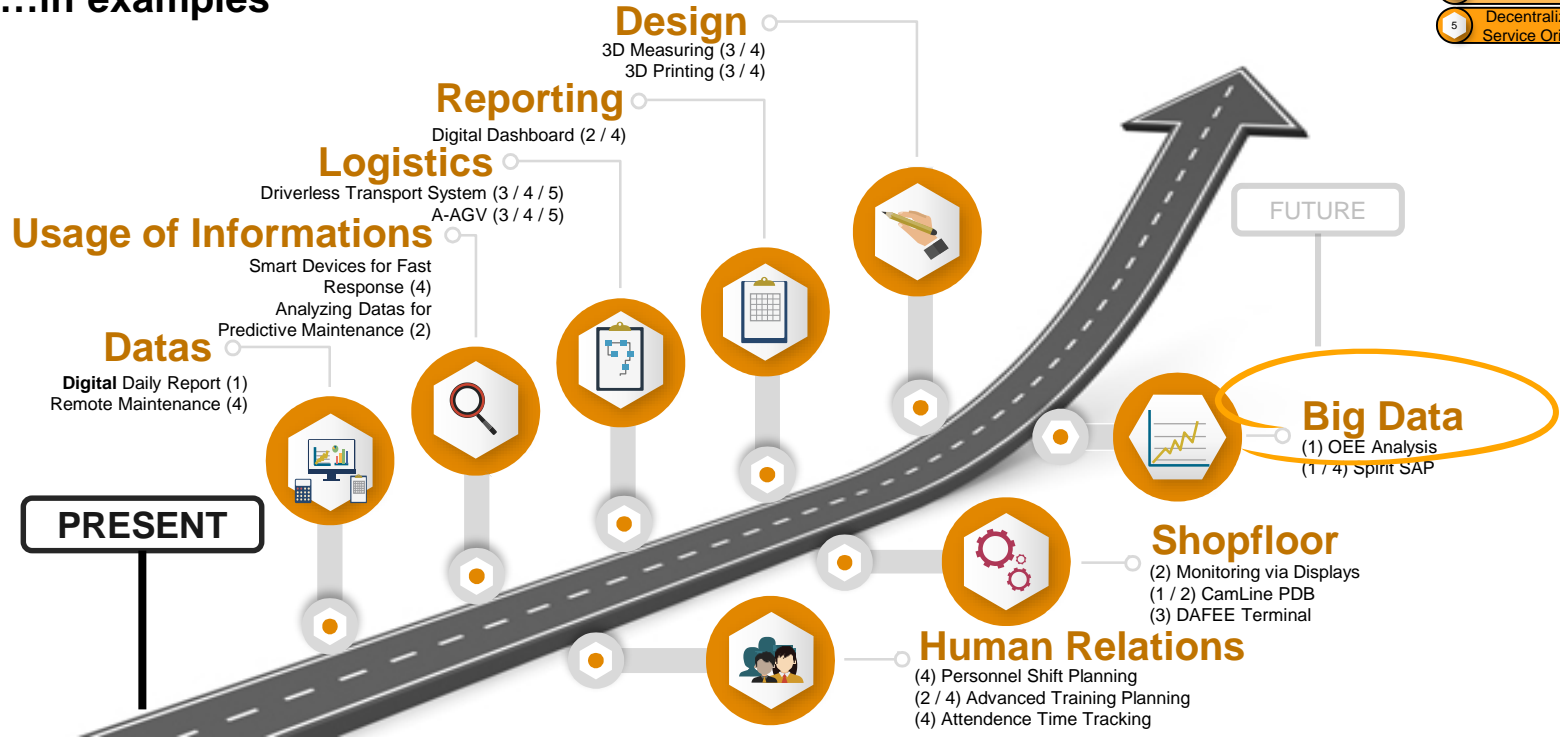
…in examples

5 Decentraliz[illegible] Service Ori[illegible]

Design
3D Measuring (3 / 4)
3D Printing (3 / 4)

Reporting
Digital Dashboard (2 / 4)

Logistics
Driverless Transport System (3 / 4 / 5)
A-AGV (3 / 4 / 5)

Usage of Informations
Smart Devices for Fast Response (4)
Analyzing Datas for Predictive Maintenance (2)

Datas
**Digital** Daily Report (1)
Remote Maintenance (4)

FUTURE

PRESENT

Big Data
(1) OEE Analysis
(1 / 4) Spirit SAP

Shopfloor
(2) Monitoring via Displays
(1 / 2) CamLine PDB
(3) DAFEE Terminal

Human Relations
(4) Personnel Shift Planning
(2 / 4) Advanced Training Planning
(4) Attendence Time Tracking